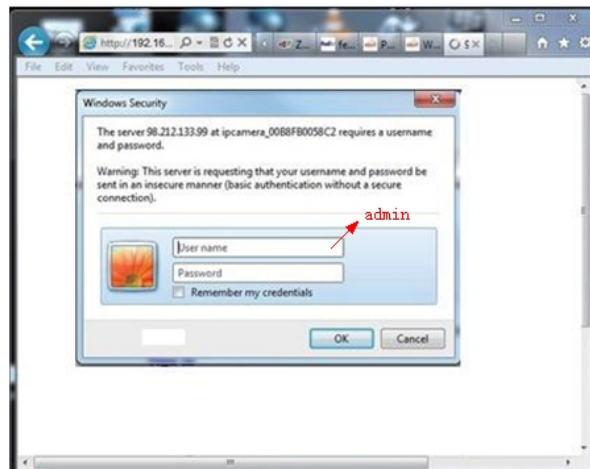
http://192.16... Z... fe... P... W... S

File Edit View Favorites Tools Help

Windows Security

The server 98.212.133.99 at ipcamera_00B8FB0058C2 requires a username and password.

Warning: This server is requesting that your username and password be sent in an insecure manner (basic authentication without a secure connection).

admin

User name

Password

Remember my credentials

OK

Cancel